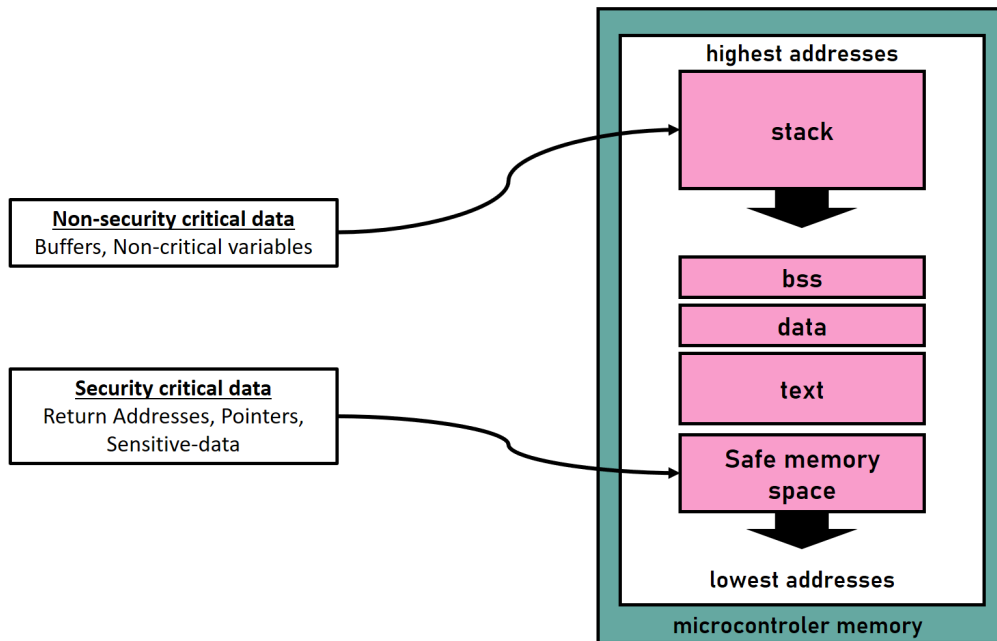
Non-security critical data
Buffers, Non-critical variables

Security critical data
Return Addresses, Pointers, Sensitive-data

highest addresses

stack

bss

data

text

Safe memory space

lowest addresses

microcontroler memory